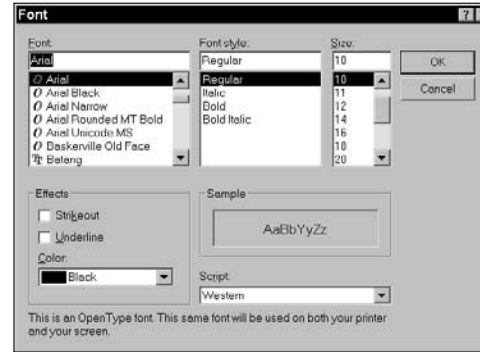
Font

Font:
Arial
Arial
Arial Black
Arial Narrow
Arial Rounded MT Bold
Arial Unicode MS
Baskerville Old Face
Batang

Font style:
Regular
Regular
Italic
Bold
Bold Italic

Size:
10
10
11
12
14
16
18
20

OK
Cancel

Effects
Strikeout
Underline
Color:
Black

Sample
AaBbYyZz

Script:
Western

This is an OpenType font. This same font will be used on both your printer and your screen.